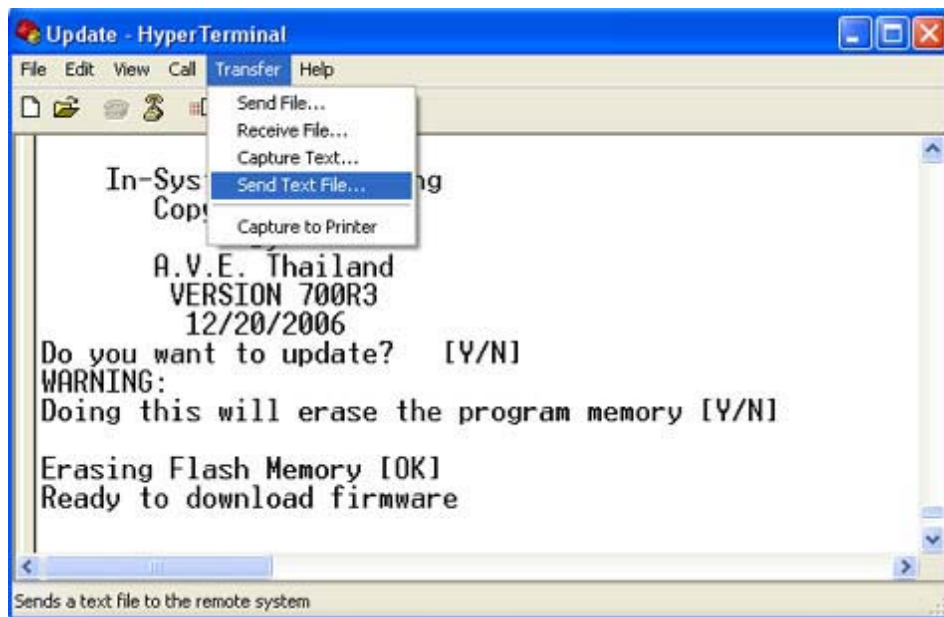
Update - HyperTerminal

File Edit View Call Transfer Help

Send File...
Receive File...
Capture Text...
Send Text File...
Capture to Printer

In-Sys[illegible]ng
Cop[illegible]
A.V.E. Thailand
VERSION 700R3
12/20/2006
Do you want to update? [Y/N]
WARNING:
Doing this will erase the program memory [Y/N]

Erasing Flash Memory [OK]
Ready to download firmware

Sends a text file to the remote system